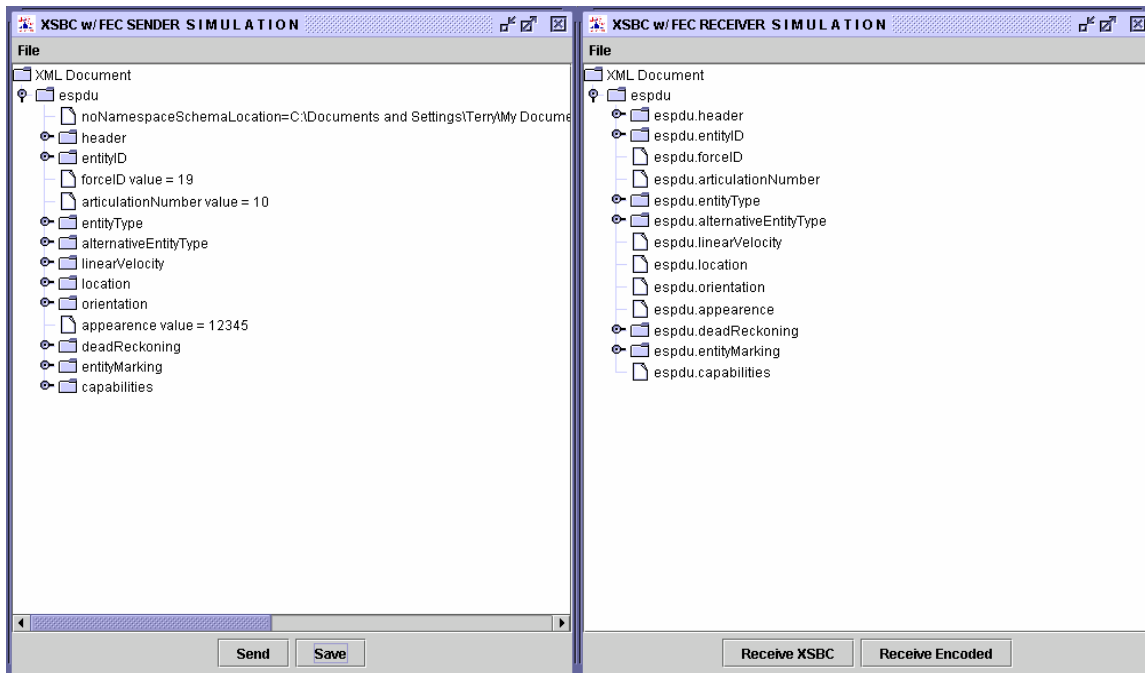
XSBC w/ FEC SENDER SIMULATION

File

XML Document
espdu
noNamespaceSchemaLocation=C:\Documents and Settings\Terry\My Docume
header
entityID
forceID value = 19
articulationNumber value = 10
entityType
alternativeEntityType
linearVelocity
location
orientation
appearence value = 12345
deadReckoning
entityMarking
capabilities

Send
Save

XSBC w/ FEC RECEIVER SIMULATION

File

XML Document
espdu
espdu.header
espdu.entityID
espdu.forceID
espdu.articulationNumber
espdu.entityType
espdu.alternativeEntityType
espdu.linearVelocity
espdu.location
espdu.orientation
espdu.appearence
espdu.deadReckoning
espdu.entityMarking
espdu.capabilities

Receive XSBC
Receive Encoded